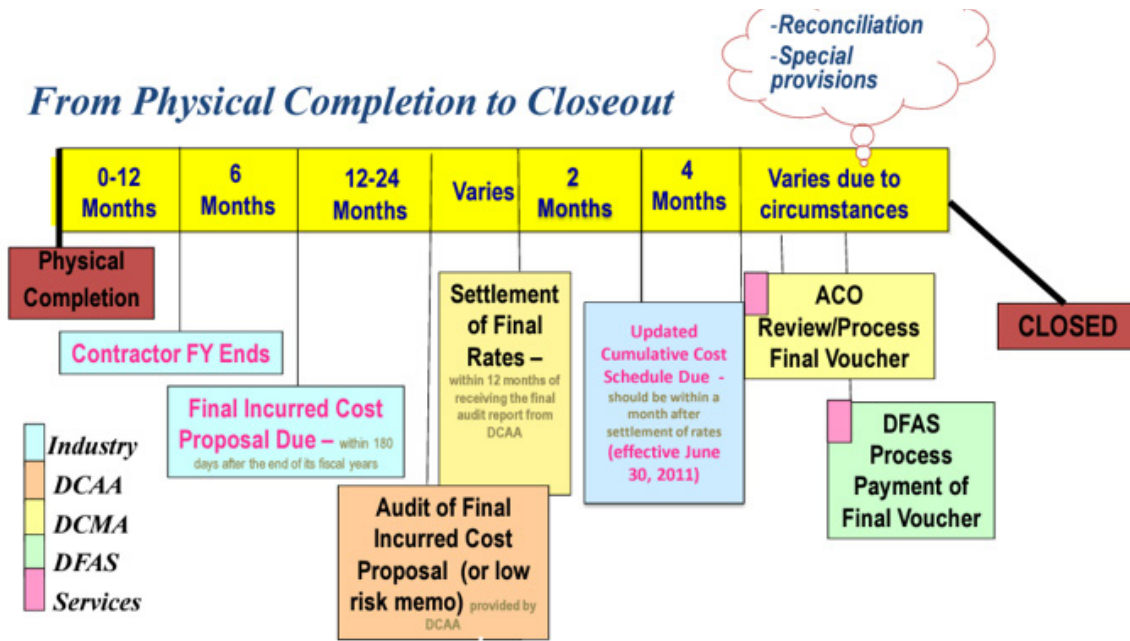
-Reconciliation
-Special provisions

From Physical Completion to Closeout

| 0-12 Months | 6 Months | 12-24 Months | Varies | 2 Months | 4 Months | Varies due to circumstances |
|---|---|---|---|---|---|---|

Physical Completion

Contractor FY Ends

Final Incurred Cost Proposal Due – within 180 days after the end of its fiscal years

Audit of Final Incurred Cost Proposal (or low risk memo) provided by DCAA

Settlement of Final Rates – within 12 months of receiving the final audit report from DCAA

Updated Cumulative Cost Schedule Due - should be within a month after settlement of rates (effective June 30, 2011)

ACO Review/Process Final Voucher

DFAS Process Payment of Final Voucher

CLOSED

Industry
DCAA
DCMA
DFAS
Services